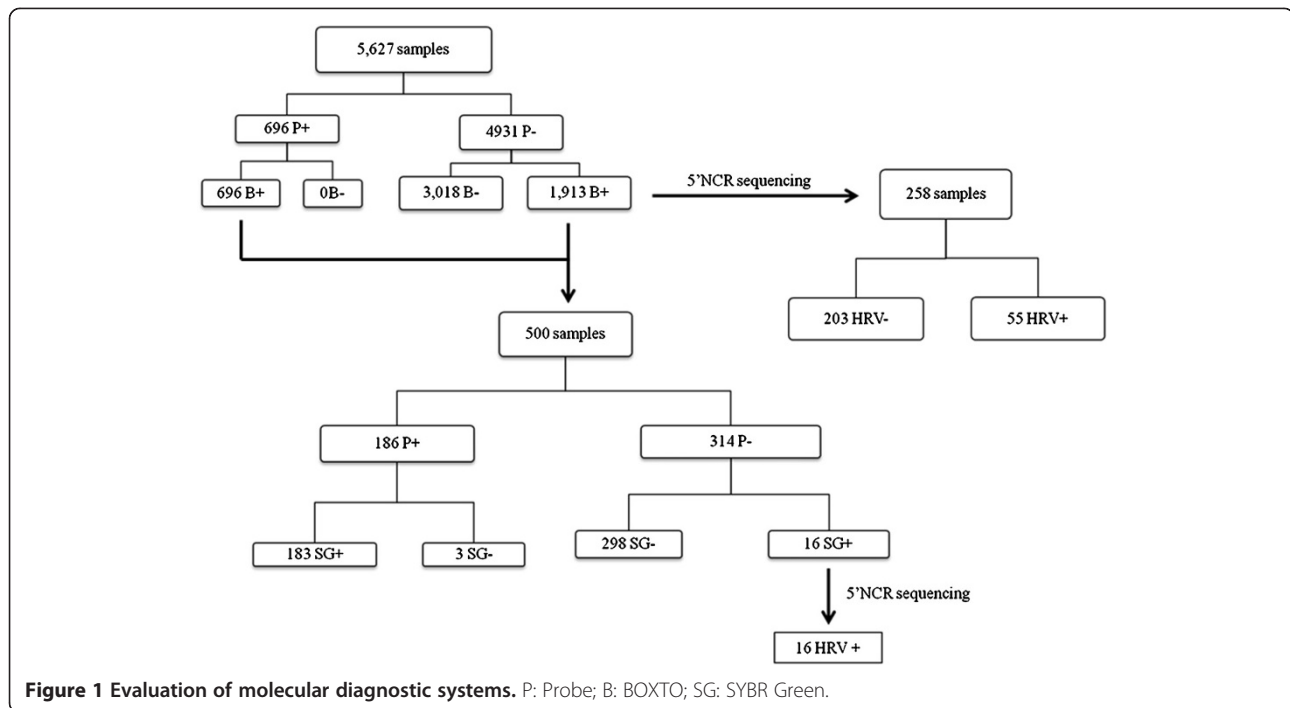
5,627 samples

696 P+

4931 P-

696 B+

0B-

3,018 B-

1,913 B+

5'NCR sequencing

258 samples

203 HRV-

55 HRV+

500 samples

186 P+

314 P-

183 SG+

3 SG-

298 SG-

16 SG+

5'NCR sequencing

16 HRV +

**Figure 1 Evaluation of molecular diagnostic systems.** P: Probe; B: BOXTO; SG: SYBR Green.